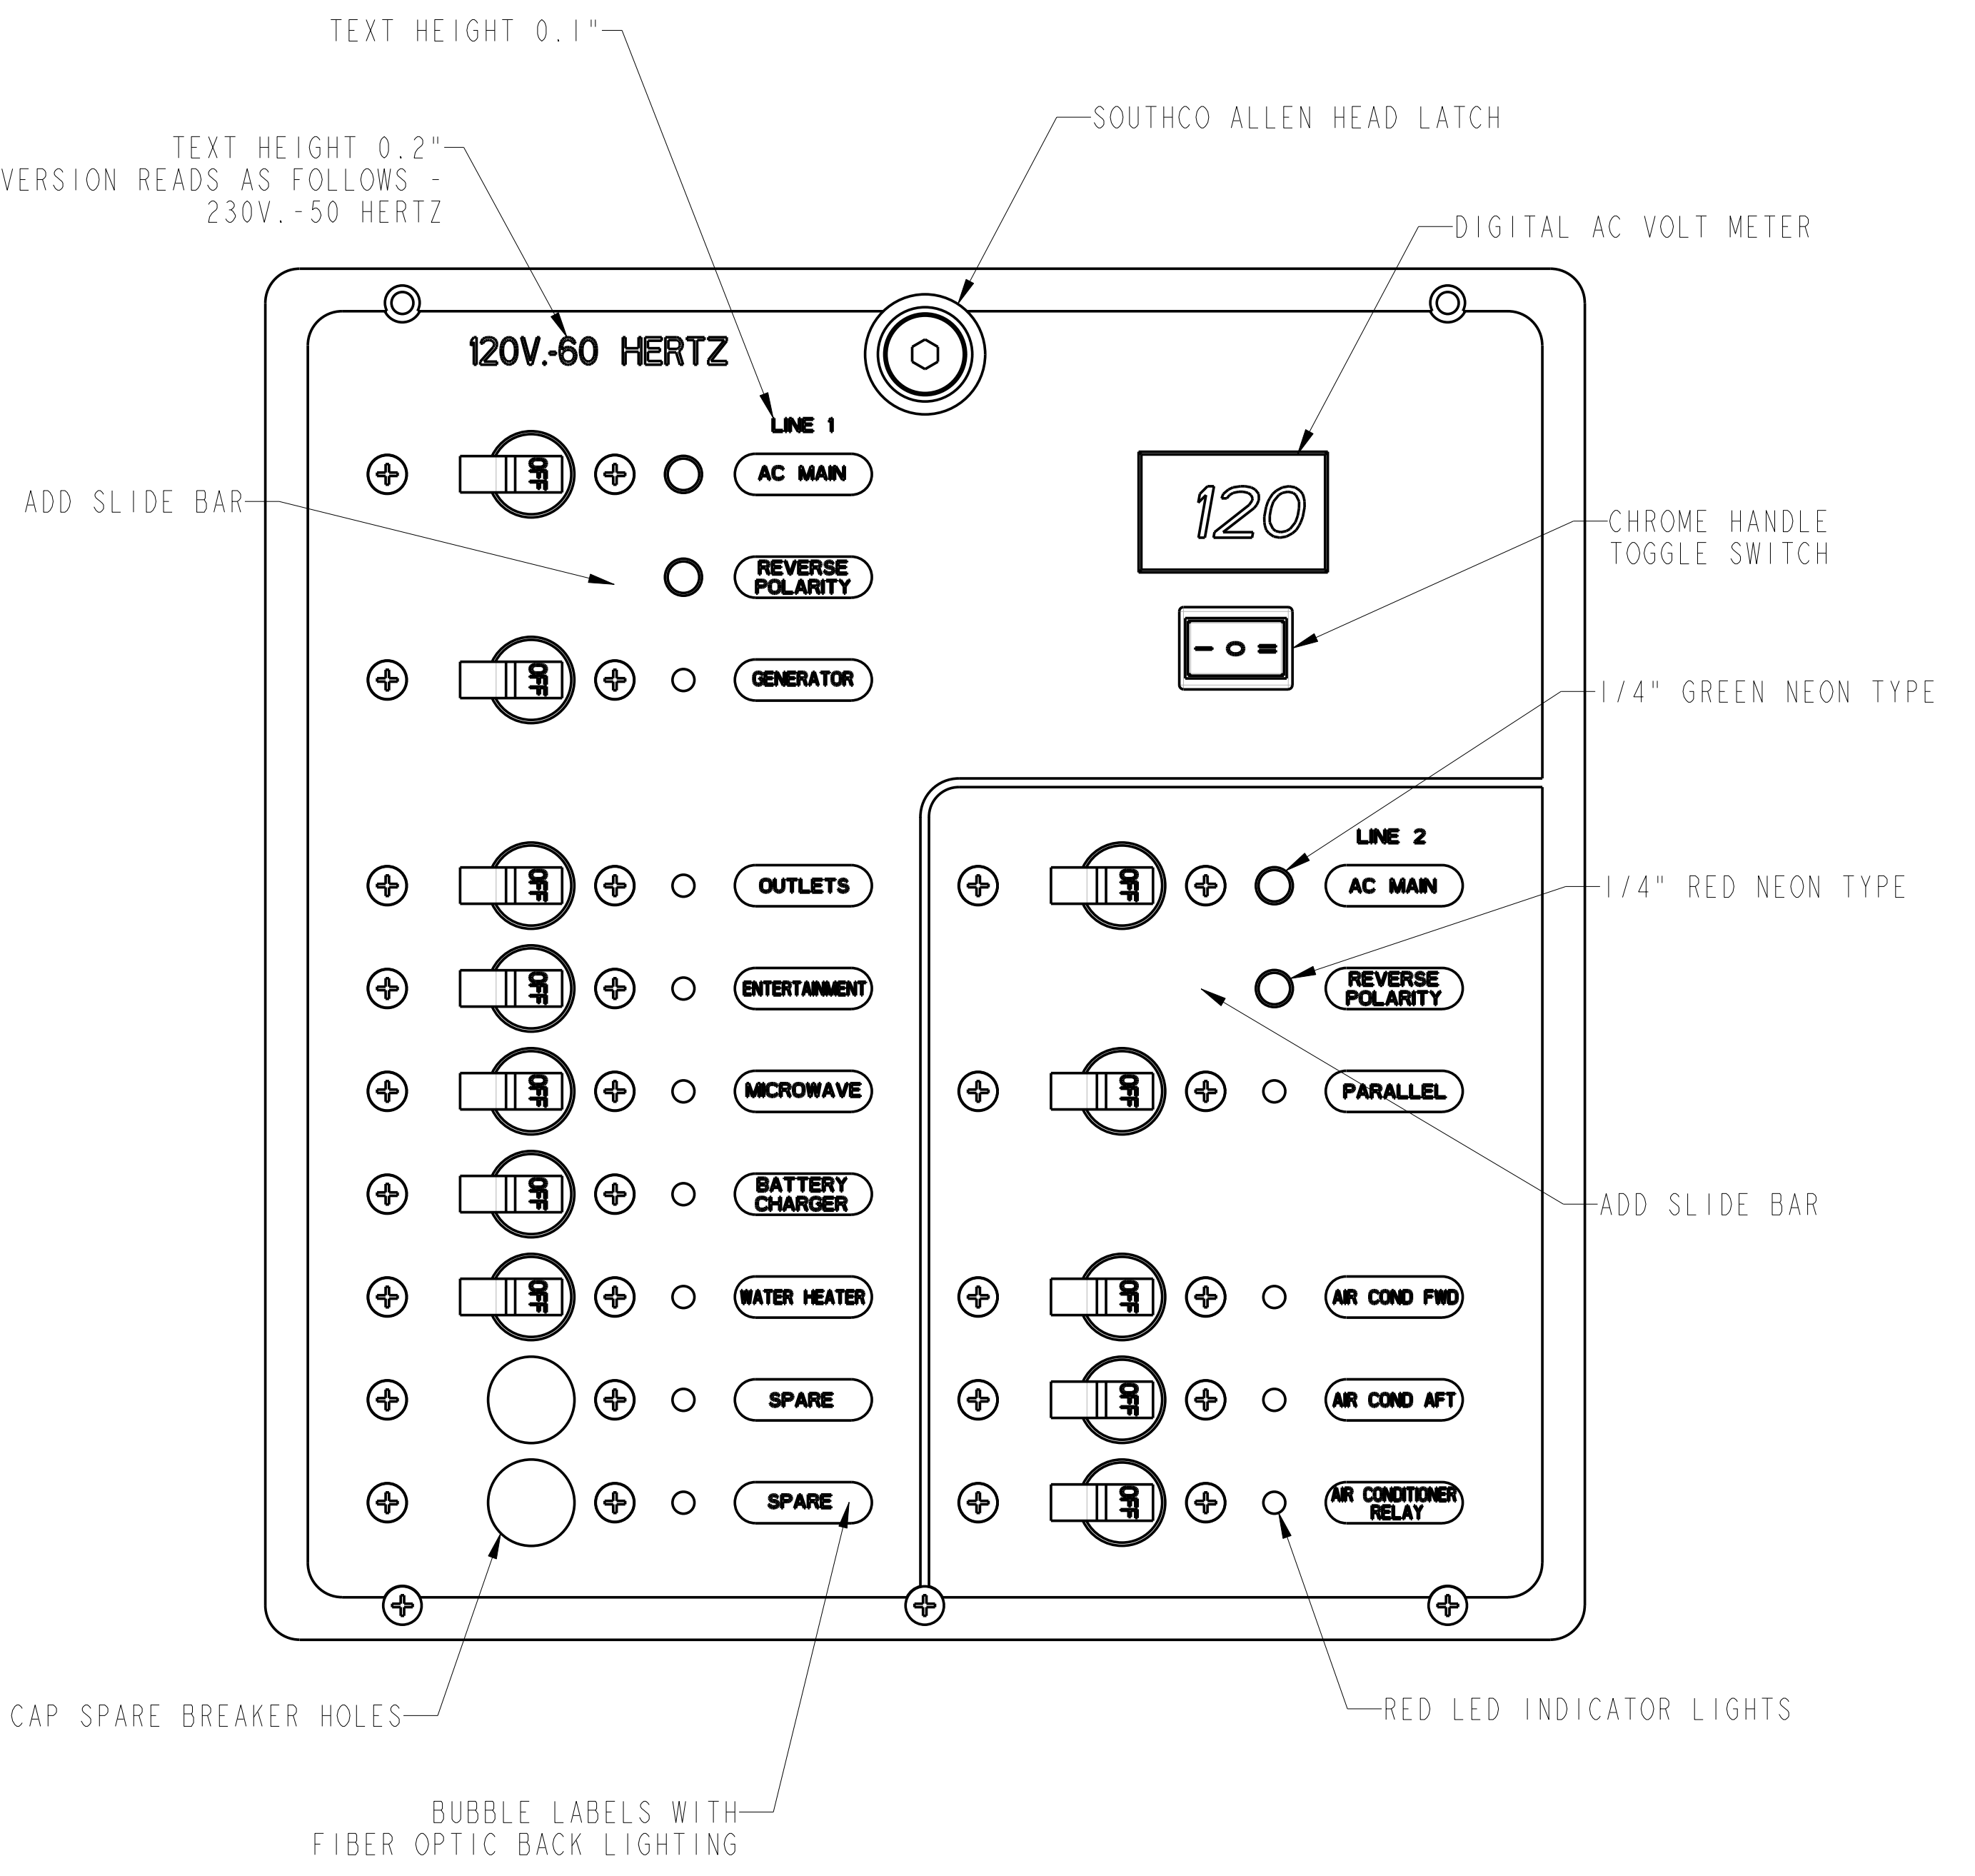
TEXT HEIGHT 0.1"

TEXT HEIGHT 0.2"
VERSION READS AS FOLLOWS -
230V.-50 HERTZ

SOUTHCO ALLEN HEAD LATCH

DIGITAL AC VOLT METER

120V.-60 HERTZ

LINE 1

OFF

AC MAIN

120

ADD SLIDE BAR

REVERSE POLARITY

CHROME HANDLE
TOGGLE SWITCH

OFF

GENERATOR

1/4" GREEN NEON TYPE

LINE 2

OFF

OUTLETS

OFF

AC MAIN

1/4" RED NEON TYPE

OFF

ENTERTAINMENT

REVERSE POLARITY

OFF

MICROWAVE

OFF

PARALLEL

OFF

BATTERY CHARGER

ADD SLIDE BAR

OFF

WATER HEATER

OFF

AIR COND FWD

SPARE

OFF

AIR COND AFT

SPARE

OFF

AIR CONDITIONER RELAY

CAP SPARE BREAKER HOLES

RED LED INDICATOR LIGHTS

BUBBLE LABELS WITH
FIBER OPTIC BACK LIGHTING